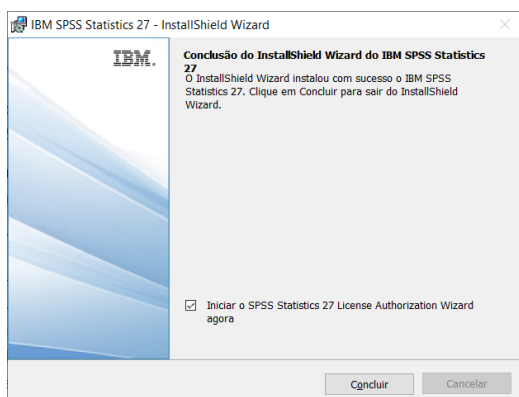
IBM SPSS Statistics 27 - InstallShield Wizard

IBM.

Conclusão do InstallShield Wizard do IBM SPSS Statistics 27

O InstallShield Wizard instalou com sucesso o IBM SPSS Statistics 27. Clique em Concluir para sair do InstallShield Wizard.

☑ Iniciar o SPSS Statistics 27 License Authorization Wizard agora

Concluir

Cancelar